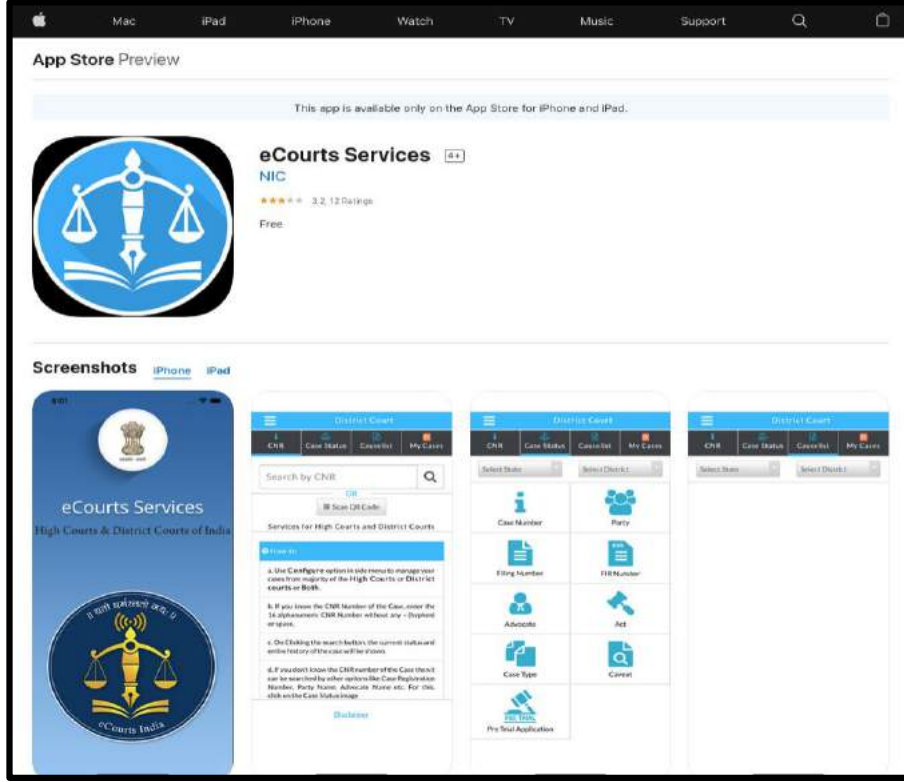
Mac iPad iPhone Watch TV Music Support

App Store Preview

This app is available only on the App Store for iPhone and iPad.

eCourts Services 4+
NIC
★★★☆☆ 3.2, 12 Ratings
Free

Screenshots iPhone iPad

eCourts Services
High Courts & District Courts of India
eCourts India

District Court
CNR Case Status Causelist My Cases
Search by CNR
OR
Scan QR Code
Services for High Courts and District Courts
How to
a. Use Configure option in side menu to manage your cases from majority of the High Courts or District courts or Both.
b. If you know the CNR Number of the Case, enter the 16 alphanumeric CNR Number without any - (hyphen) or space.
c. On Clicking the search button, the current status and entire history of the case will be shown.
d. If you don't know the CNR number of the Case then it can be searched by other options like Case Registration Number, Party Name, Advocate Name etc. For this click on the Case Status image
Disclaimer

District Court
CNR Case Status Causelist My Cases
Select State Select District
Case Number
Party
Filing Number
FIR Number
Advocate
Act
Case Type
Caveat
Pre Trial Application

District Court
CNR Case Status Causelist My Cases
Select State Select District